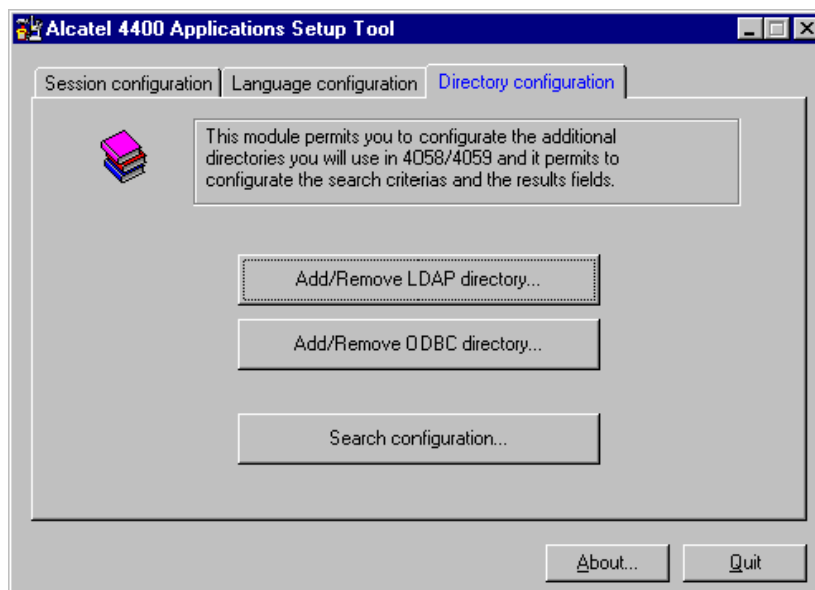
Alcatel 4400 Applications Setup Tool

Session configuration | Language configuration | Directory configuration

This module permits you to configurate the additional directories you will use in 4058/4059 and it permits to configurate the search criterias and the results fields.

Add/Remove LDAP directory...

Add/Remove ODBC directory...

Search configuration...

About...

Quit